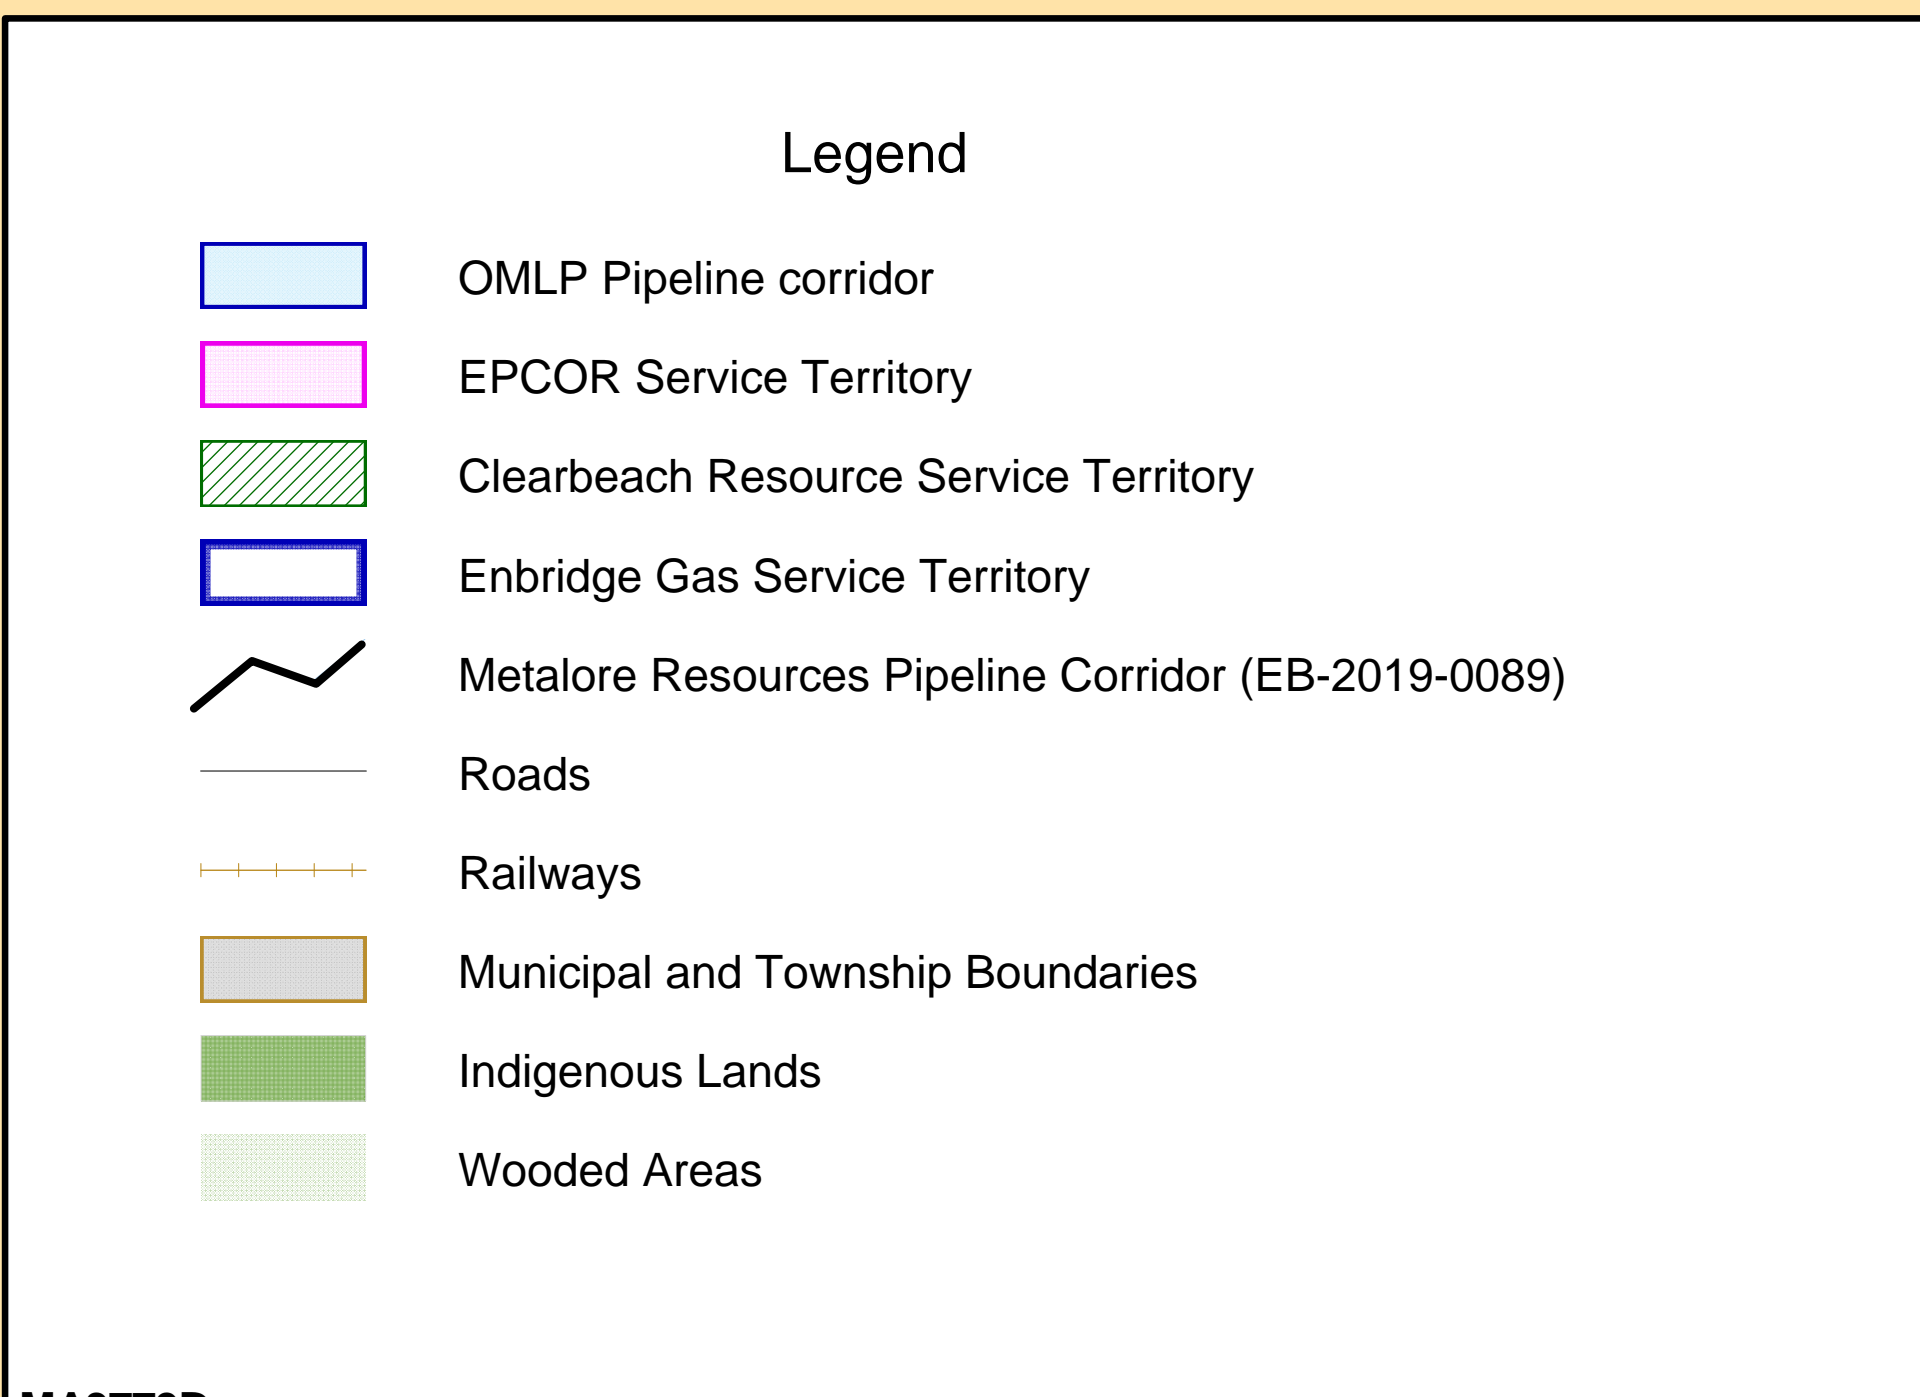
Legend

OMLP Pipeline corridor

EPCOR Service Territory

Clearbeach Resource Service Territory

Enbridge Gas Service Territory

Metalore Resources Pipeline Corridor (EB-2019-0089)

Roads

Railways

Municipal and Township Boundaries

Indigenous Lands

Wooded Areas

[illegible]